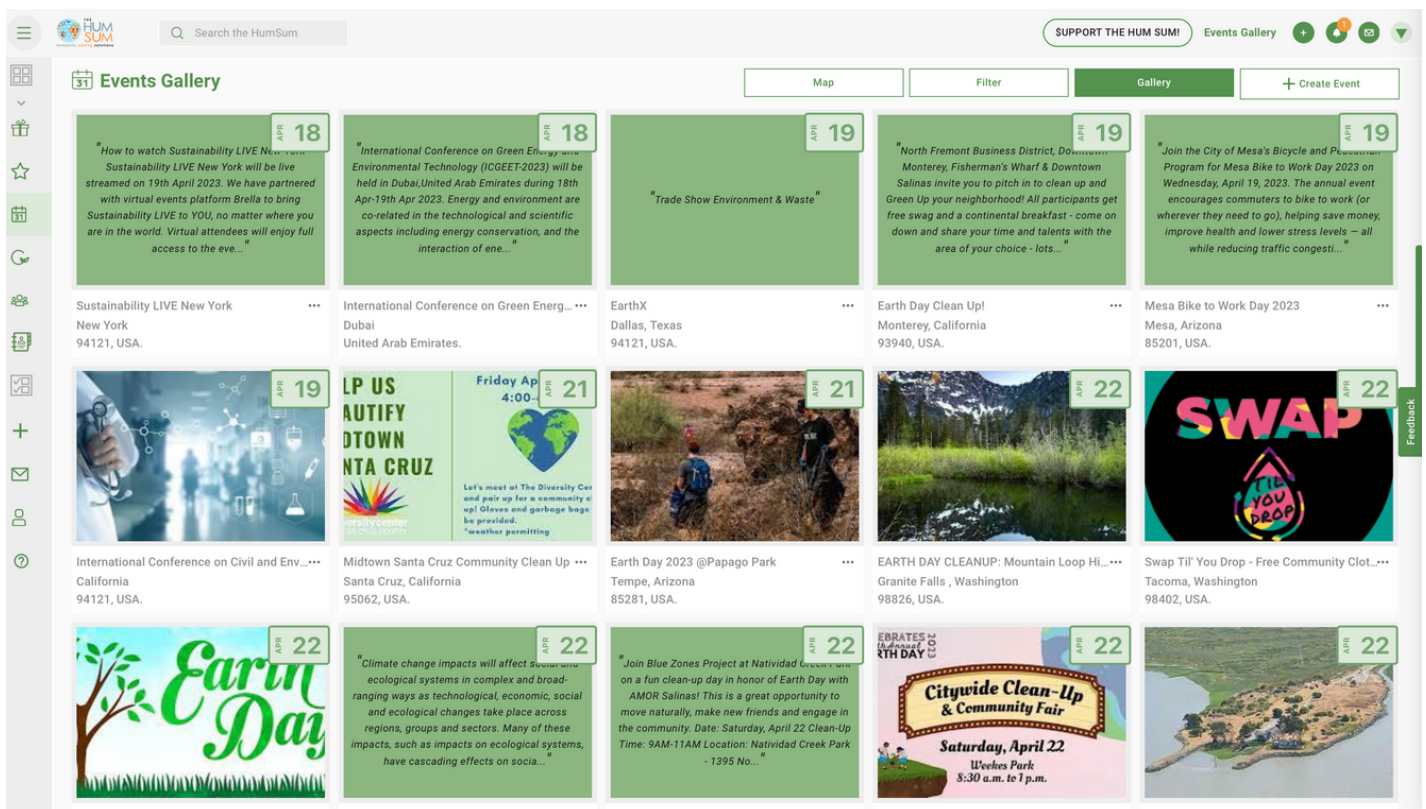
THE HUM SUM

Search the HumSum

$UPPORT THE HUM SUM!

Events Gallery

1

31 Events Gallery

Map

Filter

Gallery

+ Create Event

APR 18

"How to watch Sustainability LIVE New York Sustainability LIVE New York will be live streamed on 19th April 2023. We have partnered with virtual events platform Brella to bring Sustainability LIVE to YOU, no matter where you are in the world. Virtual attendees will enjoy full access to the eve..."

Sustainability LIVE New York ···
New York
94121, USA.

APR 18

"International Conference on Green Energy and Environmental Technology (ICGEET-2023) will be held in Dubai,United Arab Emirates during 18th Apr-19th Apr 2023. Energy and environment are co-related in the technological and scientific aspects including energy conservation, and the interaction of ene..."

International Conference on Green Energ... ···
Dubai
United Arab Emirates.

APR 19

"Trade Show Environment & Waste"

EarthX ···
Dallas, Texas
94121, USA.

APR 19

"North Fremont Business District, Downtown Monterey, Fisherman's Wharf & Downtown Salinas invite you to pitch in to clean up and Green Up your neighborhood! All participants get free swag and a continental breakfast - come on down and share your time and talents with the area of your choice - lots..."

Earth Day Clean Up! ···
Monterey, California
93940, USA.

APR 19

"Join the City of Mesa's Bicycle and Pedestrian Program for Mesa Bike to Work Day 2023 on Wednesday, April 19, 2023. The annual event encourages commuters to bike to work (or wherever they need to go), helping save money, improve health and lower stress levels — all while reducing traffic congesti..."

Mesa Bike to Work Day 2023 ···
Mesa, Arizona
85201, USA.

APR 19

International Conference on Civil and Env... ···
California
94121, USA.

APR 21

LP US AUTIFY DTOWN NTA CRUZ
Friday Ap 4:00
Let's meet at The Diversity Cen and pair up for a community c up! Gloves and garbage bags be provided. *weather permitting
iversity center

Midtown Santa Cruz Community Clean Up ···
Santa Cruz, California
95062, USA.

APR 21

Earth Day 2023 @Papago Park ···
Tempe, Arizona
85281, USA.

APR 22

EARTH DAY CLEANUP: Mountain Loop Hi... ···
Granite Falls , Washington
98826, USA.

APR 22

SWAP TIL YOU DROP

Swap Til' You Drop - Free Community Clot... ···
Tacoma, Washington
98402, USA.

Feedback

APR 22

Earth Day

APR 22

"Climate change impacts will affect social and ecological systems in complex and broad-ranging ways as technological, economic, social and ecological changes take place across regions, groups and sectors. Many of these impacts, such as impacts on ecological systems, have cascading effects on socia..."

APR 22

"Join Blue Zones Project at Natividad Creek Park on a fun clean-up day in honor of Earth Day with AMOR Salinas! This is a great opportunity to move naturally, make new friends and engage in the community. Date: Saturday, April 22 Clean-Up Time: 9AM-11AM Location: Natividad Creek Park - 1395 No..."

APR 22

EBRATES 2023 th Annual RTH DAY
Citywide Clean-Up & Community Fair
Saturday, April 22
Weekes Park
8:30 a.m. to 1 p.m.

APR 22